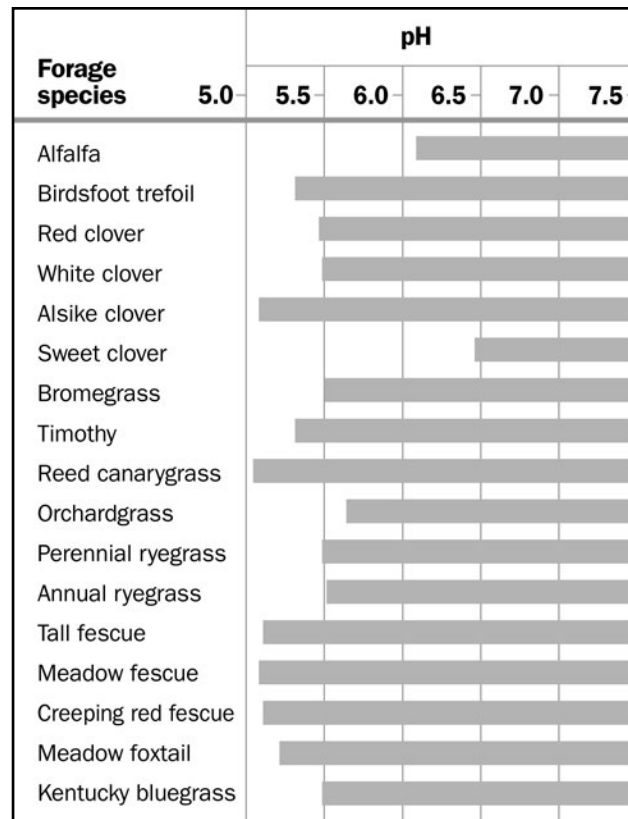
| Forage species | pH 5.0 | 5.5 | 6.0 | 6.5 | 7.0 | 7.5 |
|---|---|---|---|---|---|---|
| Alfalfa | | | | | | |
| Birdsfoot trefoil | | | | | | |
| Red clover | | | | | | |
| White clover | | | | | | |
| Alsike clover | | | | | | |
| Sweet clover | | | | | | |
| Bromegrass | | | | | | |
| Timothy | | | | | | |
| Reed canarygrass | | | | | | |
| Orchardgrass | | | | | | |
| Perennial ryegrass | | | | | | |
| Annual ryegrass | | | | | | |
| Tall fescue | | | | | | |
| Meadow fescue | | | | | | |
| Creeping red fescue | | | | | | |
| Meadow foxtail | | | | | | |
| Kentucky bluegrass | | | | | | |